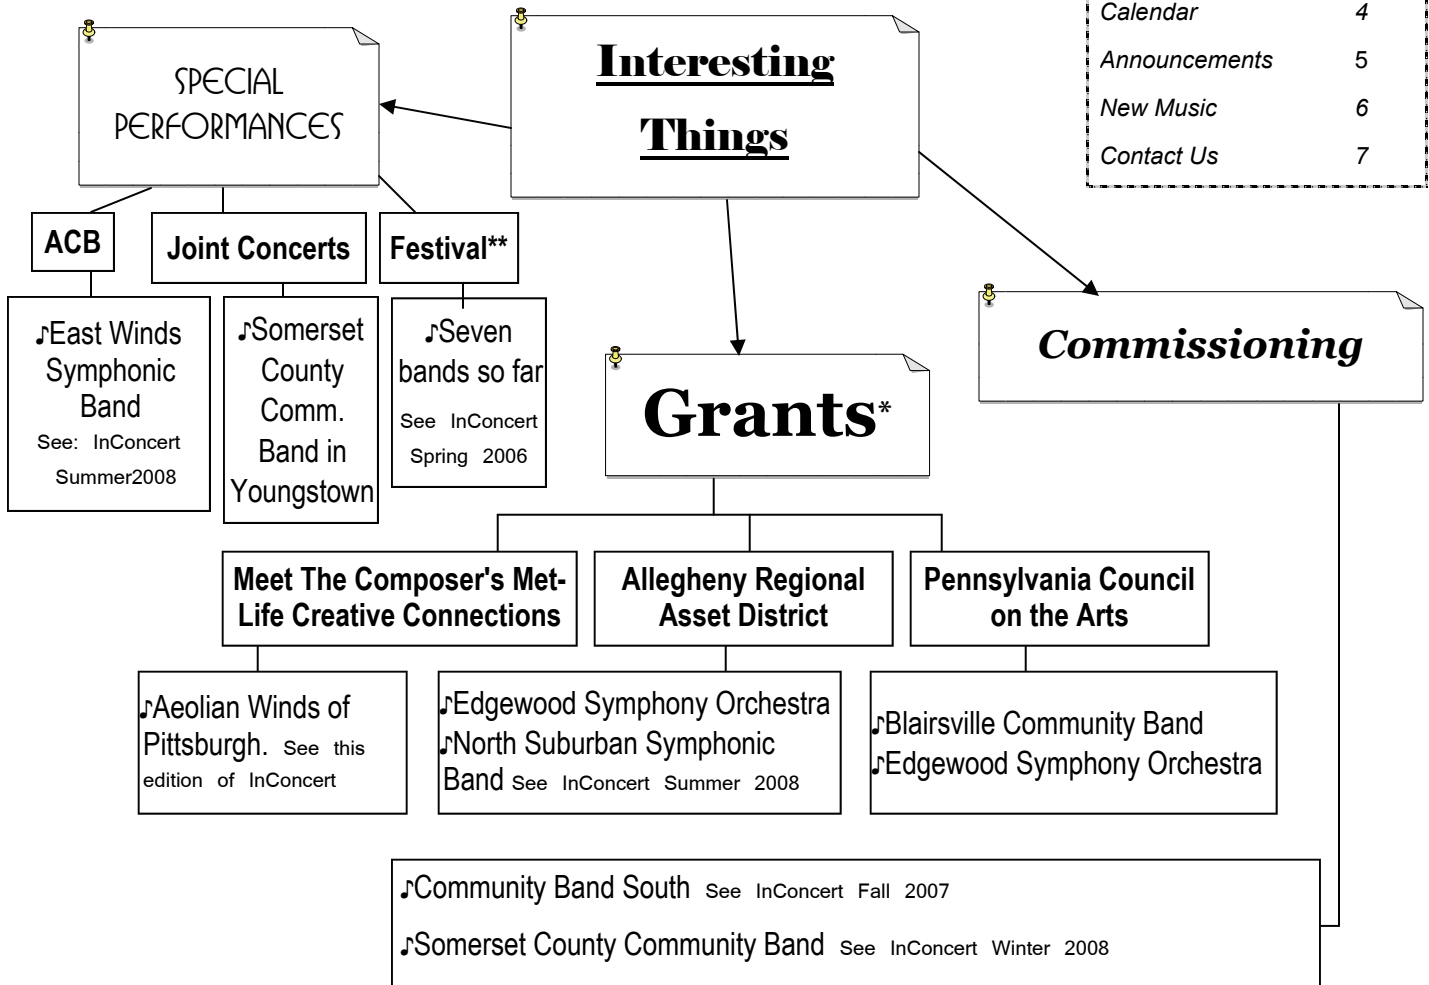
Calendar 4

Announcements 5

New Music 6

Contact Us 7

SPECIAL PERFORMANCES

Interesting Things

ACB

Joint Concerts

Festival**

♪East Winds Symphonic Band See: InConcert Summer2008

♪Somerset County Comm. Band in Youngstown

♪Seven bands so far See InConcert Spring 2006

Grants*

Commissioning

Meet The Composer's Met-Life Creative Connections

Allegheny Regional Asset District

Pennsylvania Council on the Arts

♪Aeolian Winds of Pittsburgh. See this edition of InConcert

♪Edgewood Symphony Orchestra
♪North Suburban Symphonic Band See InConcert Summer 2008

♪Blairsville Community Band
♪Edgewood Symphony Orchestra

♪Community Band South See InConcert Fall 2007

♪Somerset County Community Band See InConcert Winter 2008